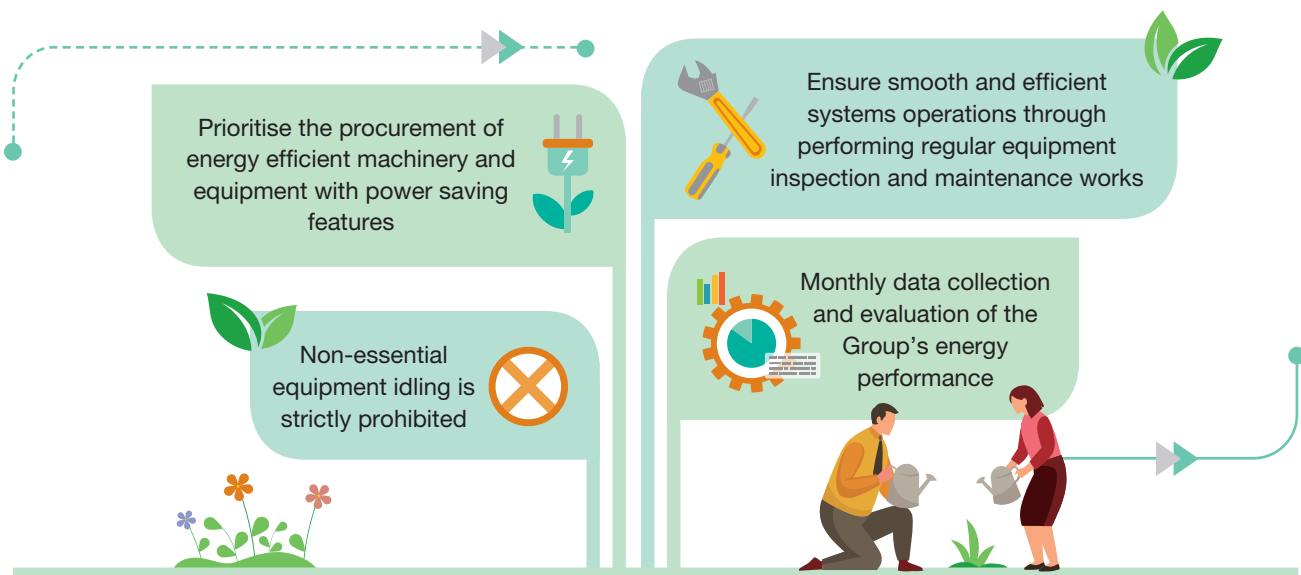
Prioritise the procurement of energy efficient machinery and equipment with power saving features

Ensure smooth and efficient systems operations through performing regular equipment inspection and maintenance works

Non-essential equipment idling is strictly prohibited

Monthly data collection and evaluation of the Group's energy performance